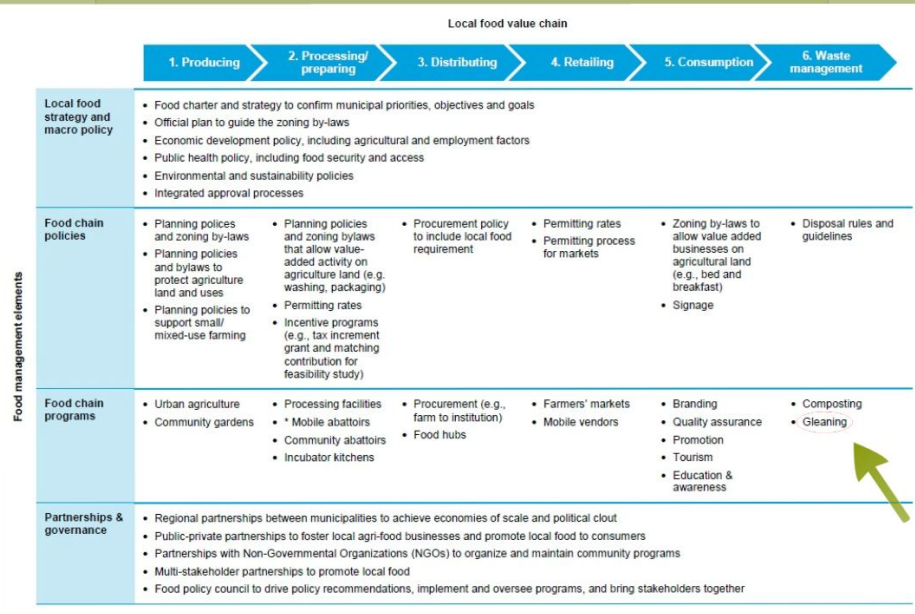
Local food value chain

| | 1. Producing | 2. Processing/ preparing | 3. Distributing | 4. Retailing | 5. Consumption | 6. Waste management |
|---|---|---|---|---|---|---|
| Local food strategy and macro policy | • Food charter and strategy to confirm municipal priorities, objectives and goals • Official plan to guide the zoning by-laws • Economic development policy, including agricultural and employment factors • Public health policy, including food security and access • Environmental and sustainability policies • Integrated approval processes | | | | | |
| Food chain policies | • Planning polices and zoning by-laws • Planning policies and bylaws to protect agriculture land and uses • Planning policies to support small/ mixed-use farming | • Planning policies and zoning bylaws that allow value-added activity on agriculture land (e.g. washing, packaging) • Permitting rates • Incentive programs (e.g., tax increment grant and matching contribution for feasibility study) | • Procurement policy to include local food requirement | • Permitting rates • Permitting process for markets | • Zoning by-laws to allow value added businesses on agricultural land (e.g., bed and breakfast) • Signage | • Disposal rules and guidelines |
| Food chain programs | • Urban agriculture • Community gardens | • Processing facilities • * Mobile abattoirs • Community abattoirs • Incubator kitchens | • Procurement (e.g., farm to institution) • Food hubs | • Farmers' markets • Mobile vendors | • Branding • Quality assurance • Promotion • Tourism • Education & awareness | • Composting • Gleaning |
| Partnerships & governance | • Regional partnerships between municipalities to achieve economies of scale and political clout • Public-private partnerships to foster local agri-food businesses and promote local food to consumers • Partnerships with Non-Governmental Organizations (NGOs) to organize and maintain community programs • Multi-stakeholder partnerships to promote local food • Food policy council to drive policy recommendations, implement and oversee programs, and bring stakeholders together | | | | | |

Food management elements